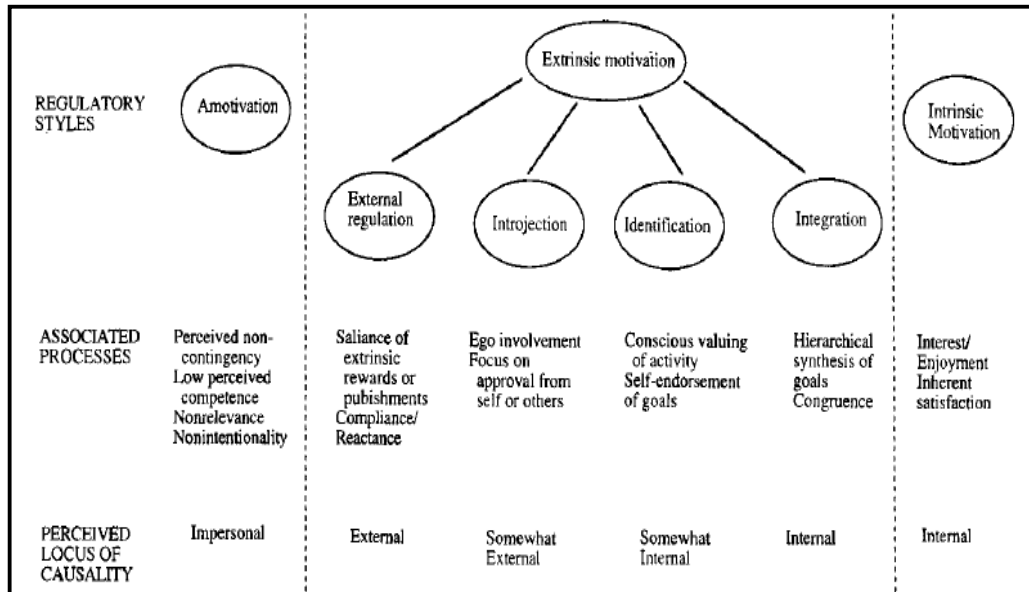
REGULATORY STYLES

Amotivation

Extrinsic motivation

Intrinsic Motivation

External regulation

Introjection

Identification

Integration

ASSOCIATED PROCESSES

Perceived non-contingency
Low perceived competence
Nonrelevance
Nonintentionality

Saliance of extrinsic rewards or pubishments
Compliance/ Reactance

Ego involvement
Focus on approval from self or others

Conscious valuing of activity
Self-endorsement of goals

Hierarchical synthesis of goals
Congruence

Interest/ Enjoyment
Inherent satisfaction

PERCEIVED LOCUS OF CAUSALITY

Impersonal

External

Somewhat External

Somewhat Internal

Internal

Internal